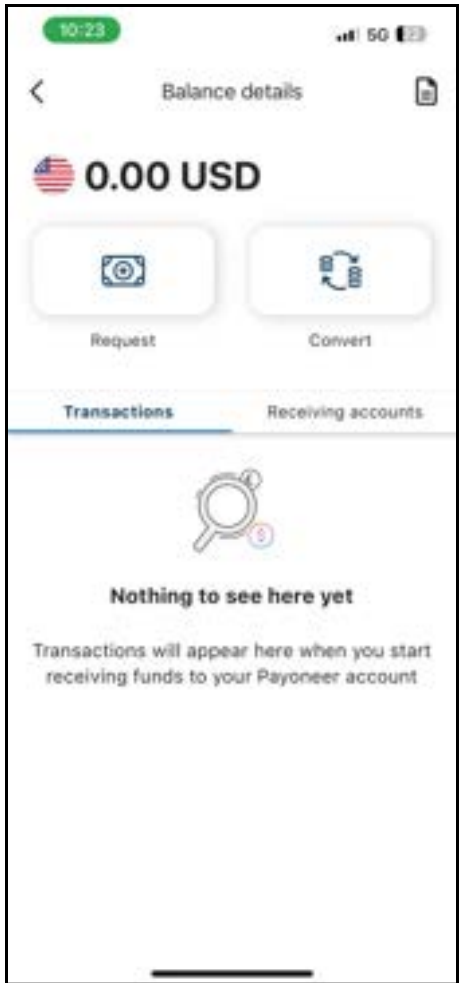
10:23

5G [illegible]

Balance details

0.00 USD

Request

Convert

Transactions

Receiving accounts

Nothing to see here yet

Transactions will appear here when you start receiving funds to your Payoneer account